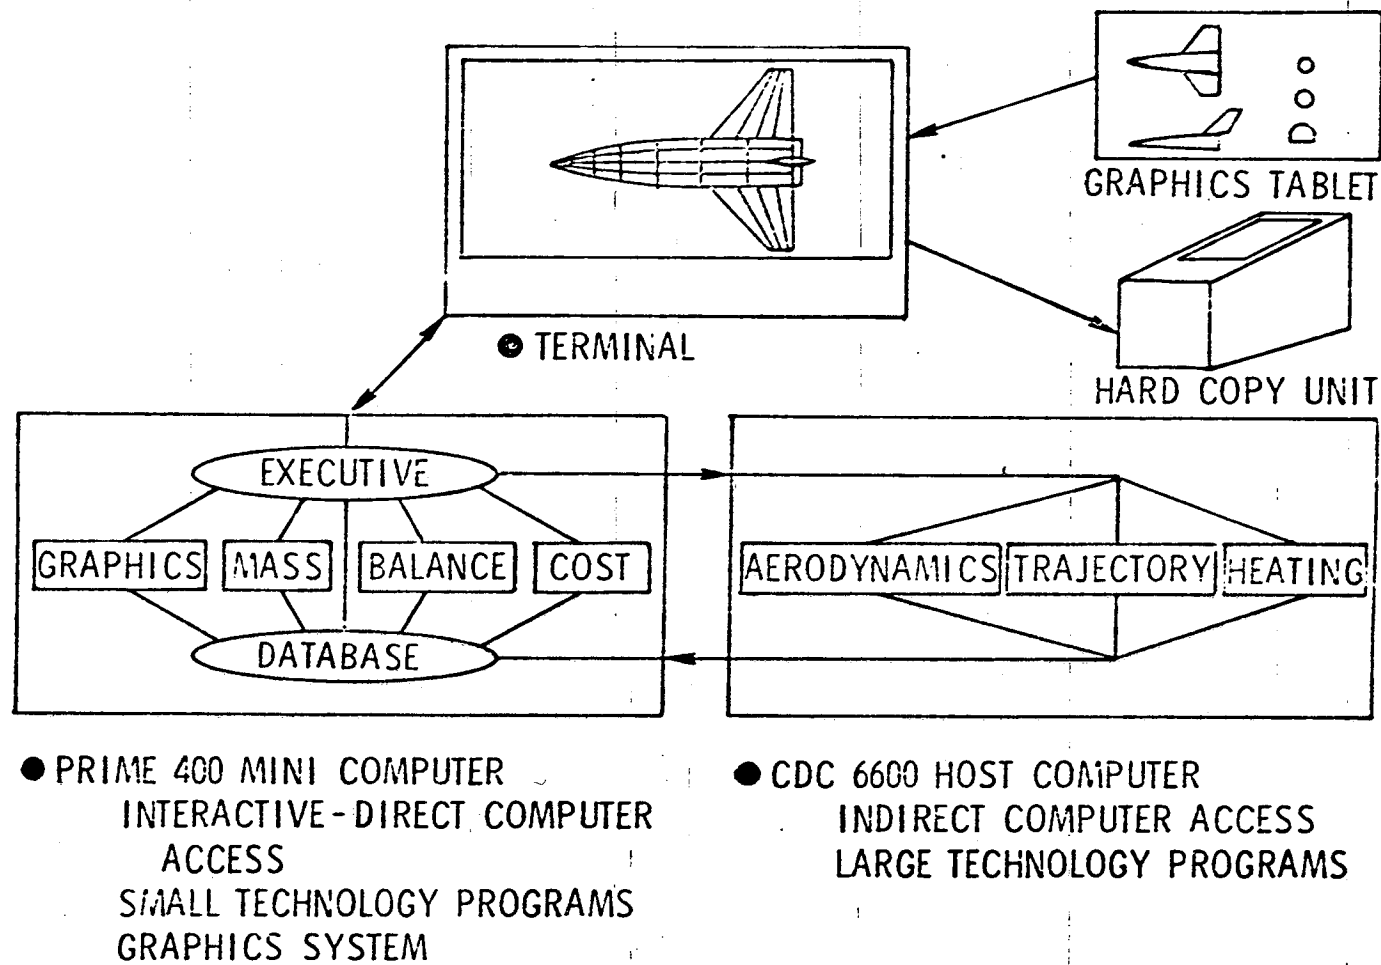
GRAPHICS TABLET

● TERMINAL

HARD COPY UNIT

EXECUTIVE

GRAPHICS

MASS

BALANCE

COST

DATABASE

AERODYNAMICS

TRAJECTORY

HEATING

● PRIME 400 MINI COMPUTER
INTERACTIVE-DIRECT COMPUTER ACCESS
SMALL TECHNOLOGY PROGRAMS
GRAPHICS SYSTEM

● CDC 6600 HOST COMPUTER
INDIRECT COMPUTER ACCESS
LARGE TECHNOLOGY PROGRAMS